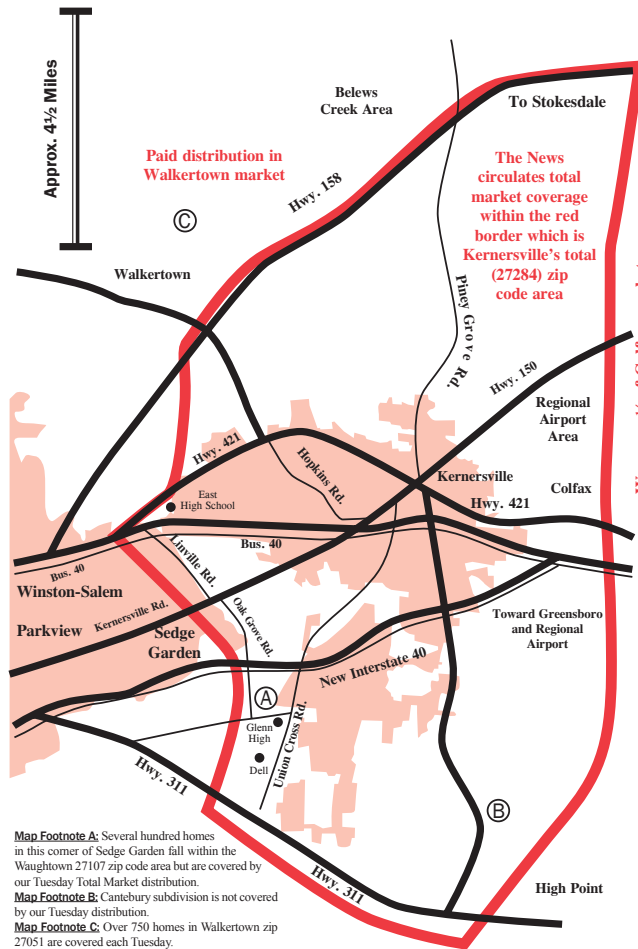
Approx. 4½ Miles

Belews Creek Area

To Stokesdale

Paid distribution in Walkertown market

The News circulates total market coverage within the red border which is Kernersville's total (27284) zip code area

Hwy. 158

C

Walkertown

Piney Grove Rd.

Hwy. 150

Regional Airport Area

Hwy. 421

Hopkins Rd.

Kernersville

Colfax

East High School

Hwy. 421

Bus. 40

Linville Rd.

Bus. 40

Winston-Salem

Kernersville Rd.

Oak Grove Rd.

Toward Greensboro and Regional Airport

Parkview

Sedge Garden

New Interstate 40

A

Glenn High

Union Cross Rd.

Dell

Hwy. 311

B

Hwy. 311

High Point

Map Footnote A: Several hundred homes in this corner of Sedge Garden fall within the Waughtown 27107 zip code area but are covered by our Tuesday Total Market distribution.
Map Footnote B: Cantebury subdivision is not covered by our Tuesday distribution.
Map Footnote C: Over 750 homes in Walkertown zip 27051 are covered each Tuesday.